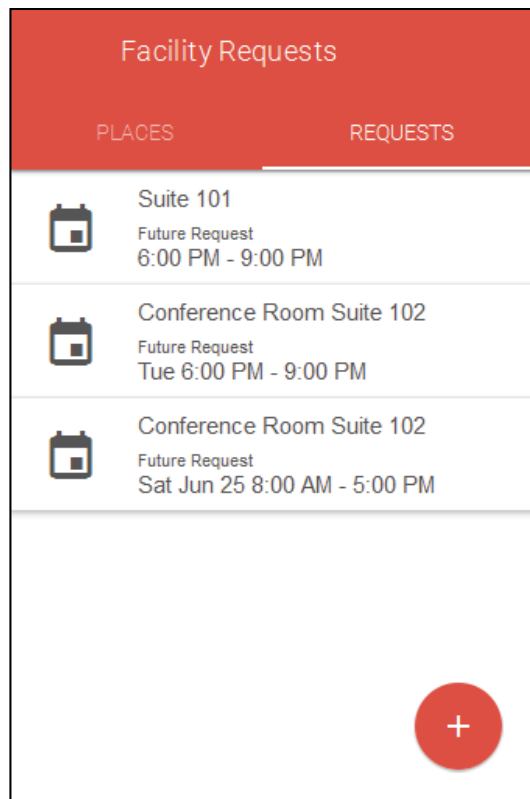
Facility Requests

PLACES

REQUESTS

Suite 101
Future Request
6:00 PM - 9:00 PM

Conference Room Suite 102
Future Request
Tue 6:00 PM - 9:00 PM

Conference Room Suite 102
Future Request
Sat Jun 25 8:00 AM - 5:00 PM

+